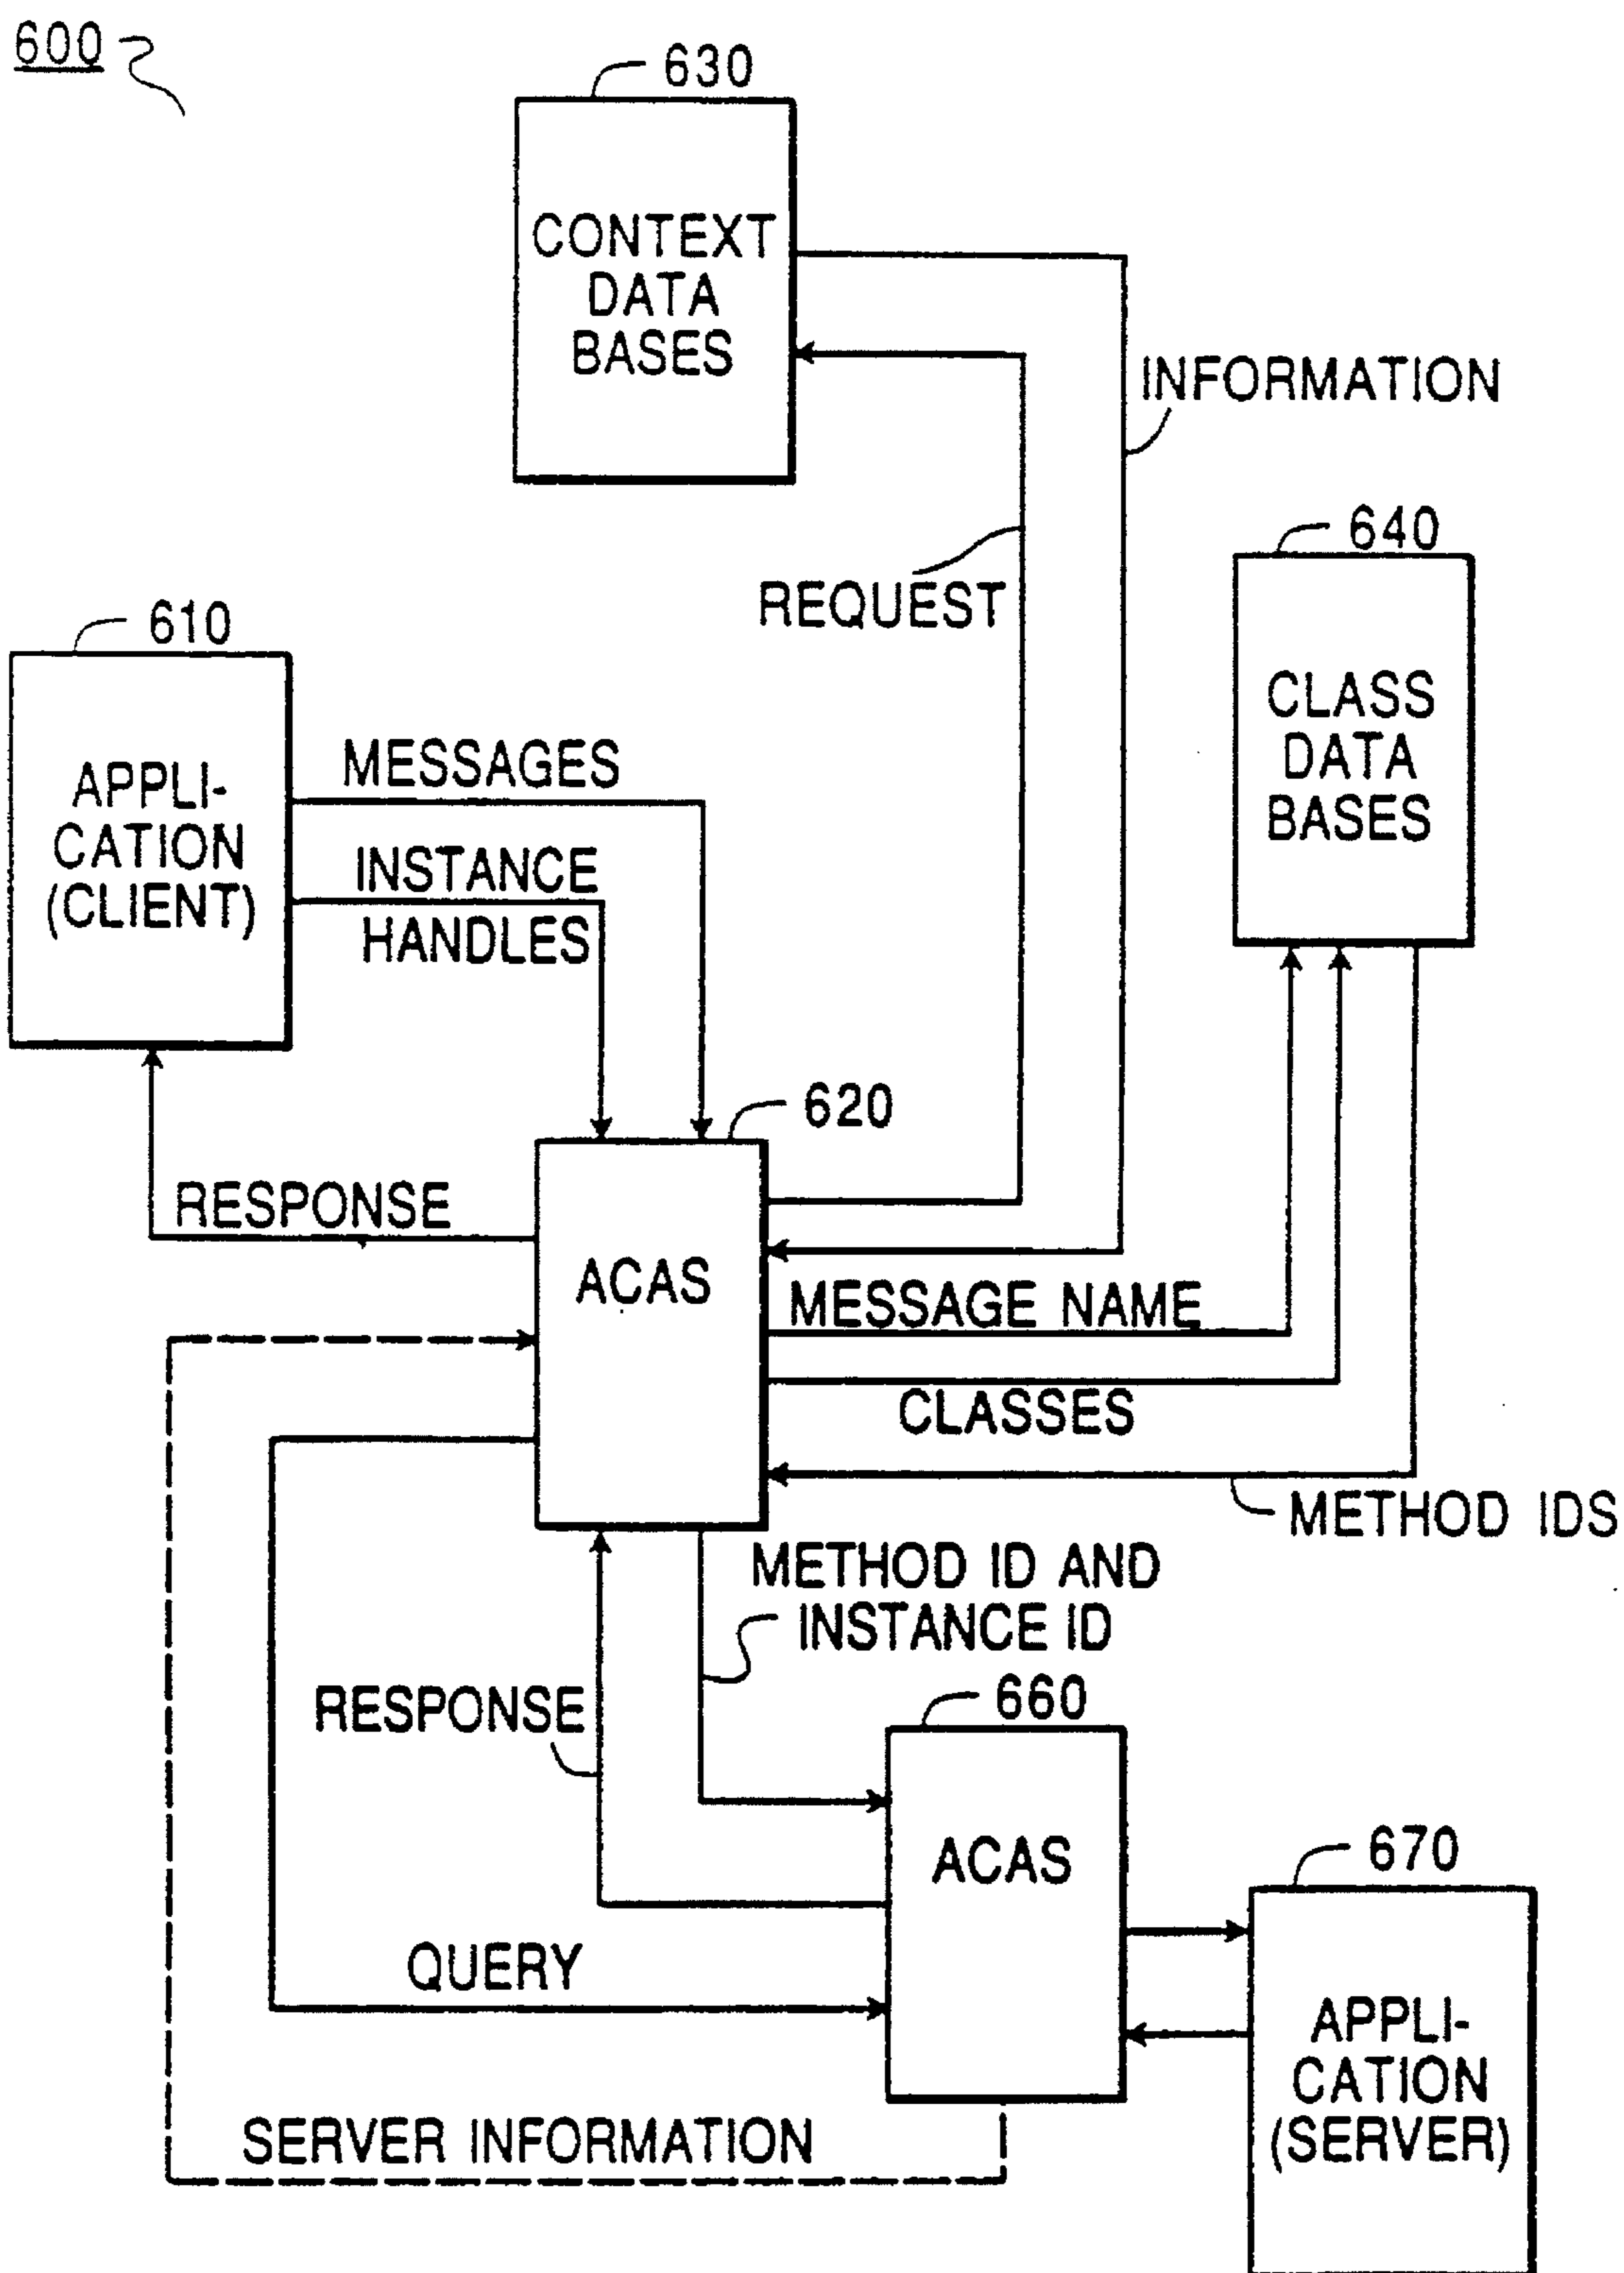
600

630

CONTEXT DATA BASES

INFORMATION

REQUEST

640

CLASS DATA BASES

610

APPLICATION (CLIENT)

MESSAGES

INSTANCE HANDLES

620

RESPONSE

ACAS

MESSAGE NAME

CLASSES

METHOD IDS

METHOD ID AND INSTANCE ID

RESPONSE

660

ACAS

670

APPLICATION (SERVER)

QUERY

SERVER INFORMATION